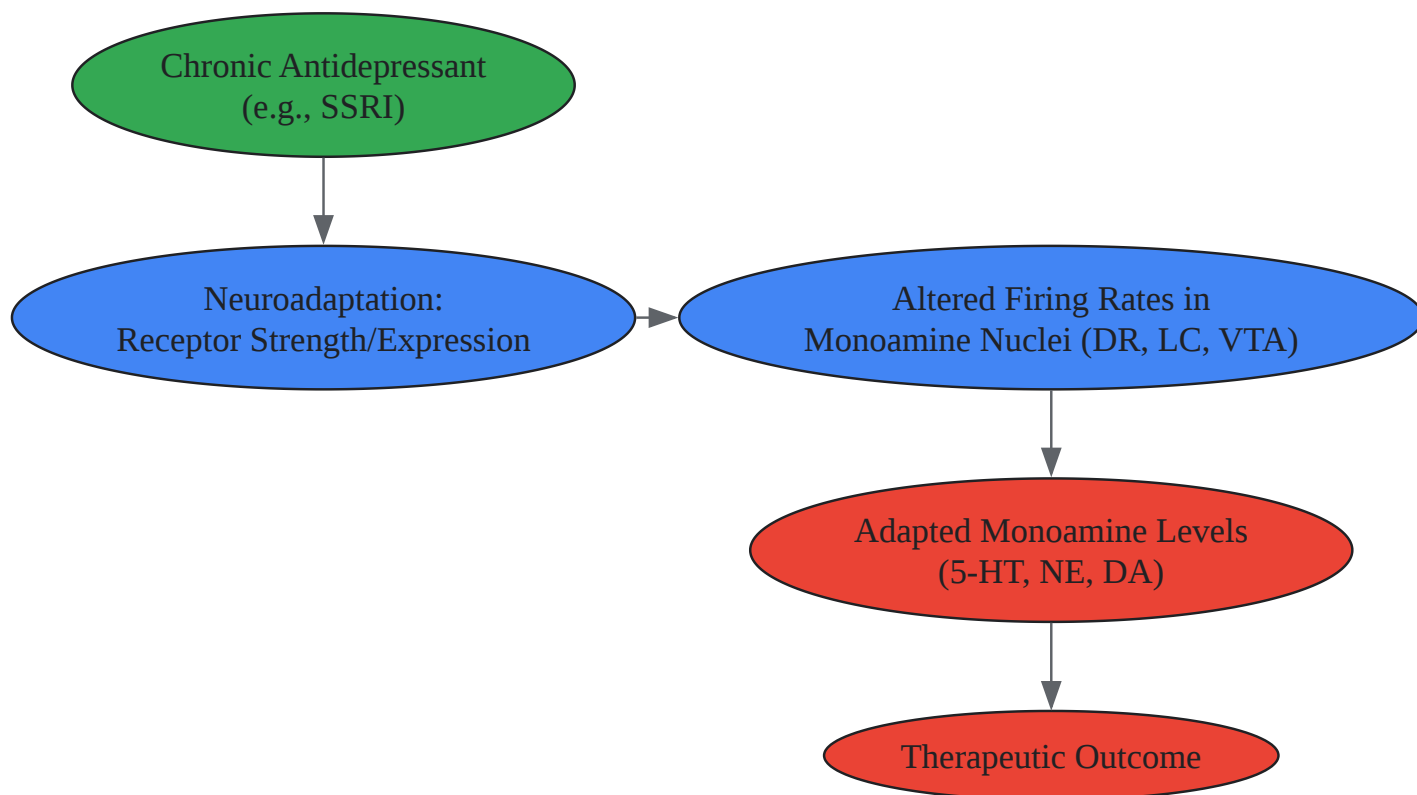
Chronic Antidepressant
(e.g., SSRI)

Neuroadaptation:
Receptor Strength/Expression

Altered Firing Rates in
Monoamine Nuclei (DR, LC, VTA)

Adapted Monoamine Levels
(5-HT, NE, DA)

Therapeutic Outcome